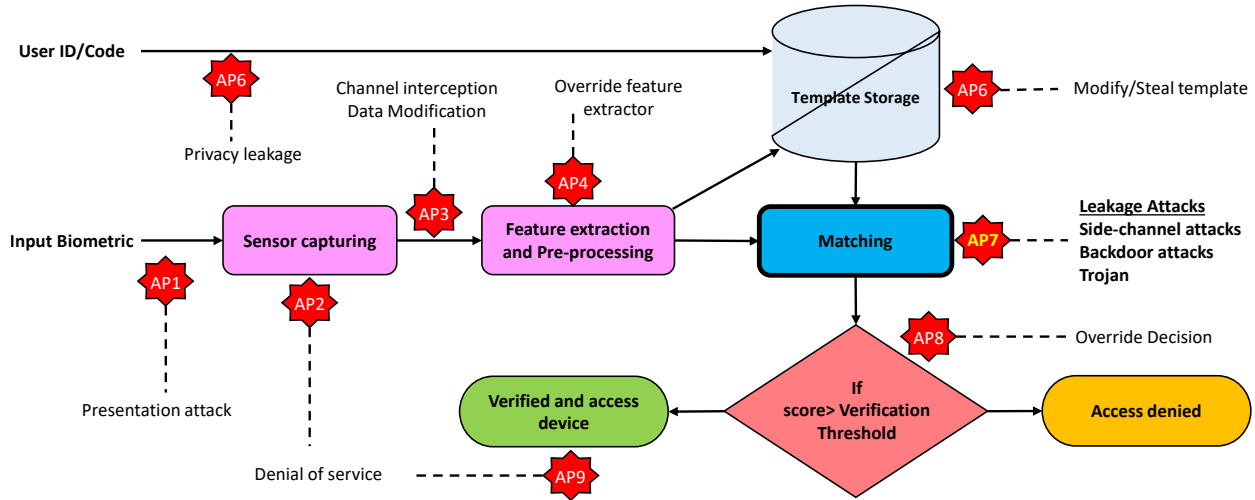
User ID/Code

AP6

Privacy leakage

Channel interception
Data Modification

Override feature extractor

Template Storage

AP6

Modify/Steal template

Input Biometric

Sensor capturing

AP3

AP4

Feature extraction and Pre-processing

Matching

AP7

Leakage Attacks
Side-channel attacks
Backdoor attacks
Trojan

AP1

AP2

AP8

Override Decision

Presentation attack

Verified and access device

If score> Verification Threshold

Access denied

Denial of service

AP9